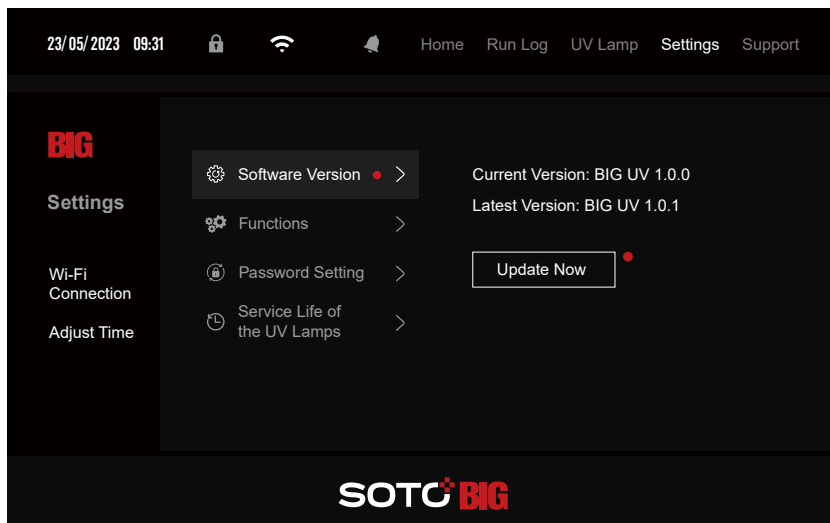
23/05/2023 09:31

Home Run Log UV Lamp Settings Support

BIG

Settings

Wi-Fi Connection

Adjust Time

Software Version >

Functions >

Password Setting >

Service Life of the UV Lamps >

Current Version: BIG UV 1.0.0

Latest Version: BIG UV 1.0.1

Update Now

SOTO BIG